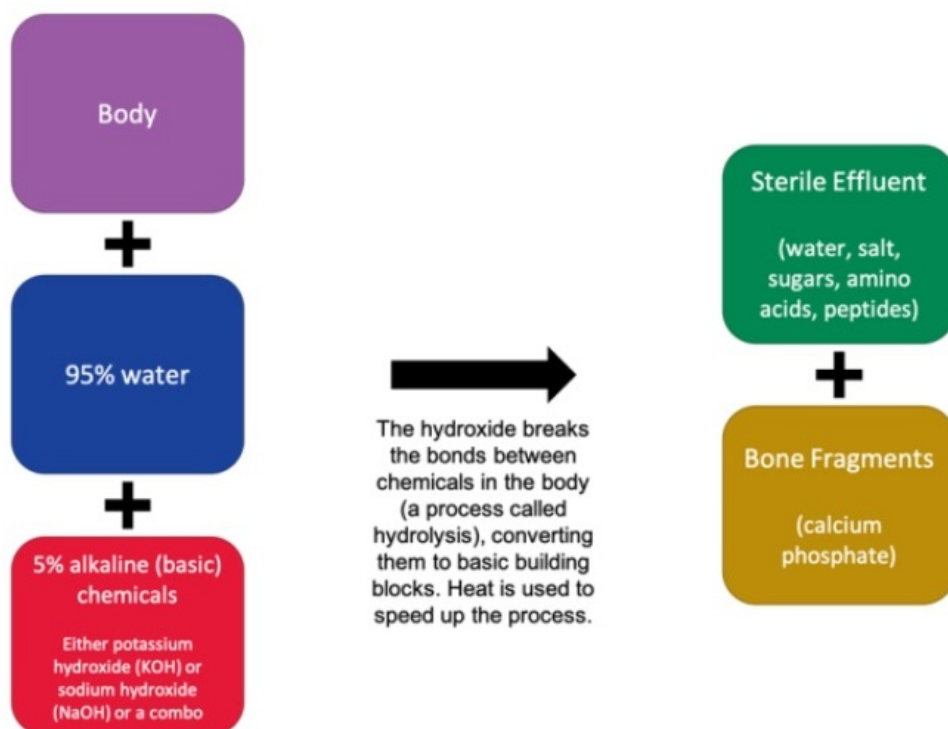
Body

+

95% water

+

5% alkaline (basic) chemicals

Either potassium hydroxide (KOH) or sodium hydroxide (NaOH) or a combo

The hydroxide breaks the bonds between chemicals in the body (a process called hydrolysis), converting them to basic building blocks. Heat is used to speed up the process.

Sterile Effluent

(water, salt, sugars, amino acids, peptides)

+

Bone Fragments

(calcium phosphate)